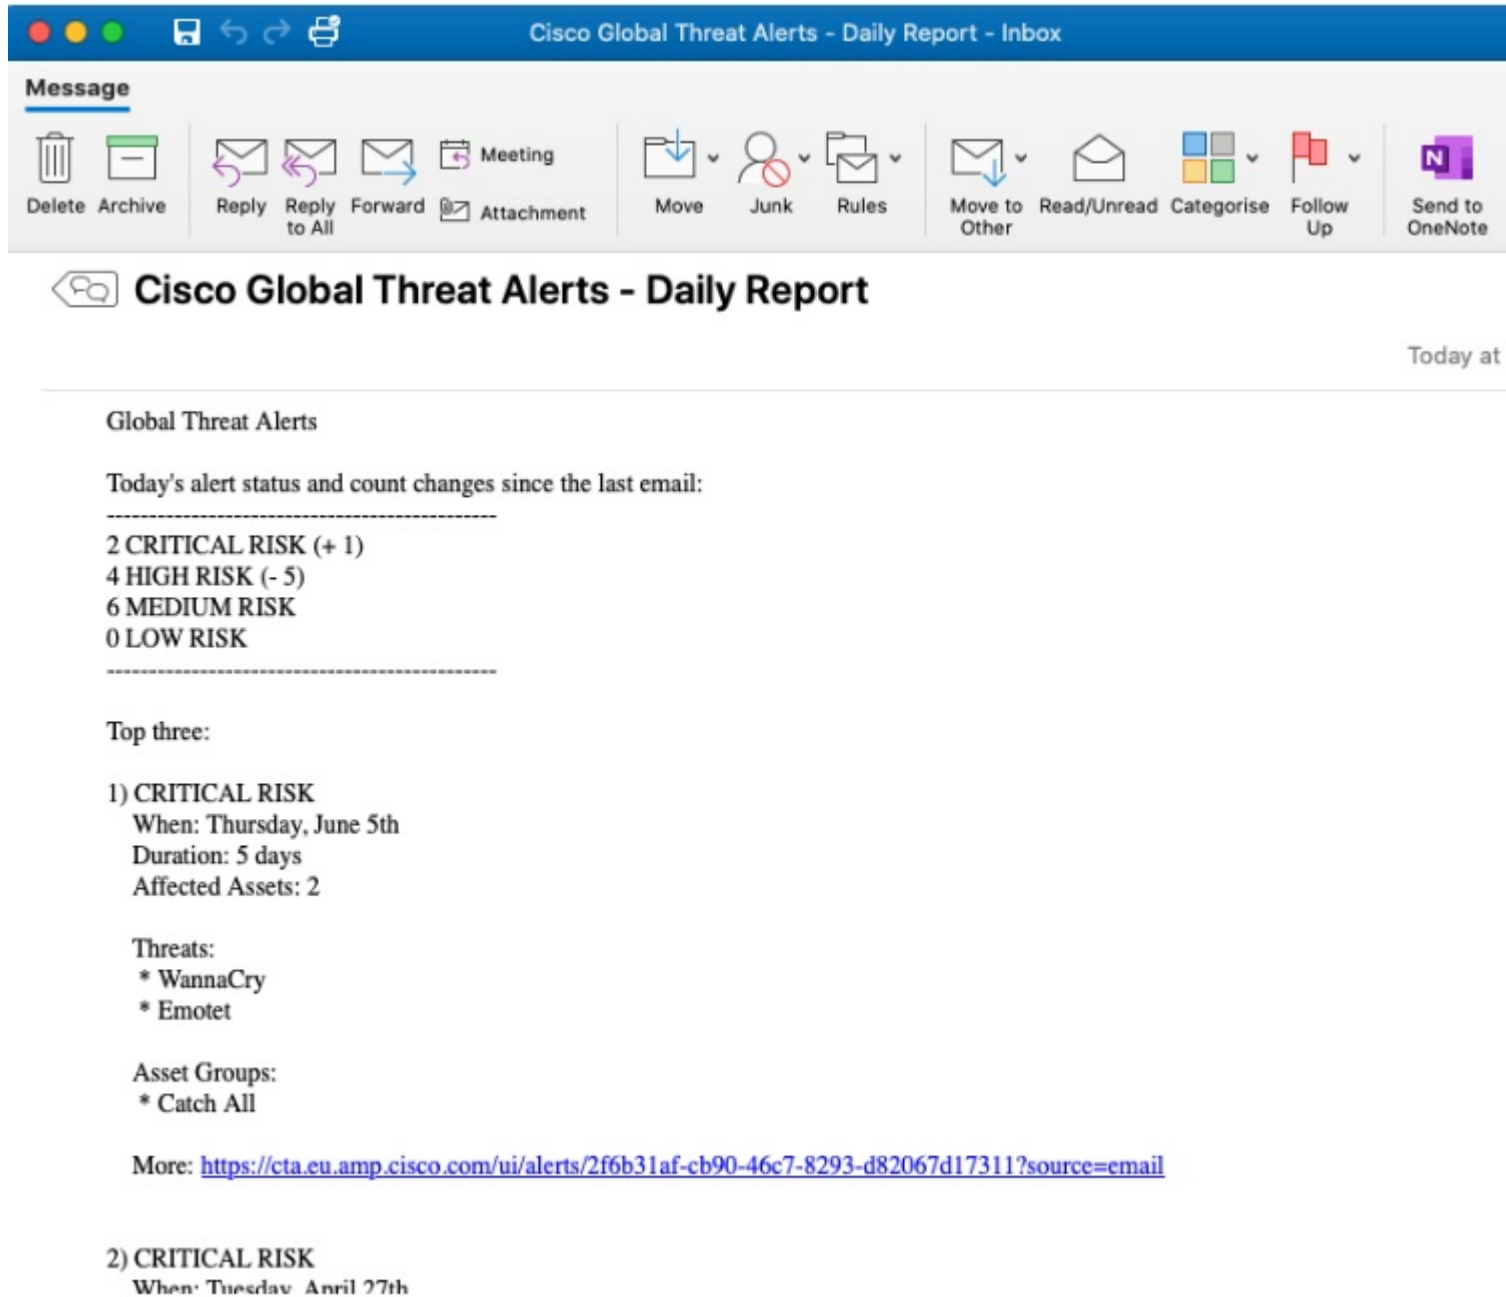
Cisco Global Threat Alerts - Daily Report - Inbox

Message

Delete Archive Reply Reply to All Forward Meeting Attachment Move Junk Rules Move to Other Read/Unread Categorise Follow Up Send to OneNote

Cisco Global Threat Alerts - Daily Report

Today at

Global Threat Alerts

Today's alert status and count changes since the last email:
-----------------------------------------------
2 CRITICAL RISK (+ 1)
4 HIGH RISK (- 5)
6 MEDIUM RISK
0 LOW RISK
-----------------------------------------------

Top three:

1) CRITICAL RISK
When: Thursday, June 5th
Duration: 5 days
Affected Assets: 2

Threats:
* WannaCry
* Emotet

Asset Groups:
* Catch All

More: https://cta.eu.amp.cisco.com/ui/alerts/2f6b31af-cb90-46c7-8293-d82067d17311?source=email

2) CRITICAL RISK
When: Tuesday, April 27th